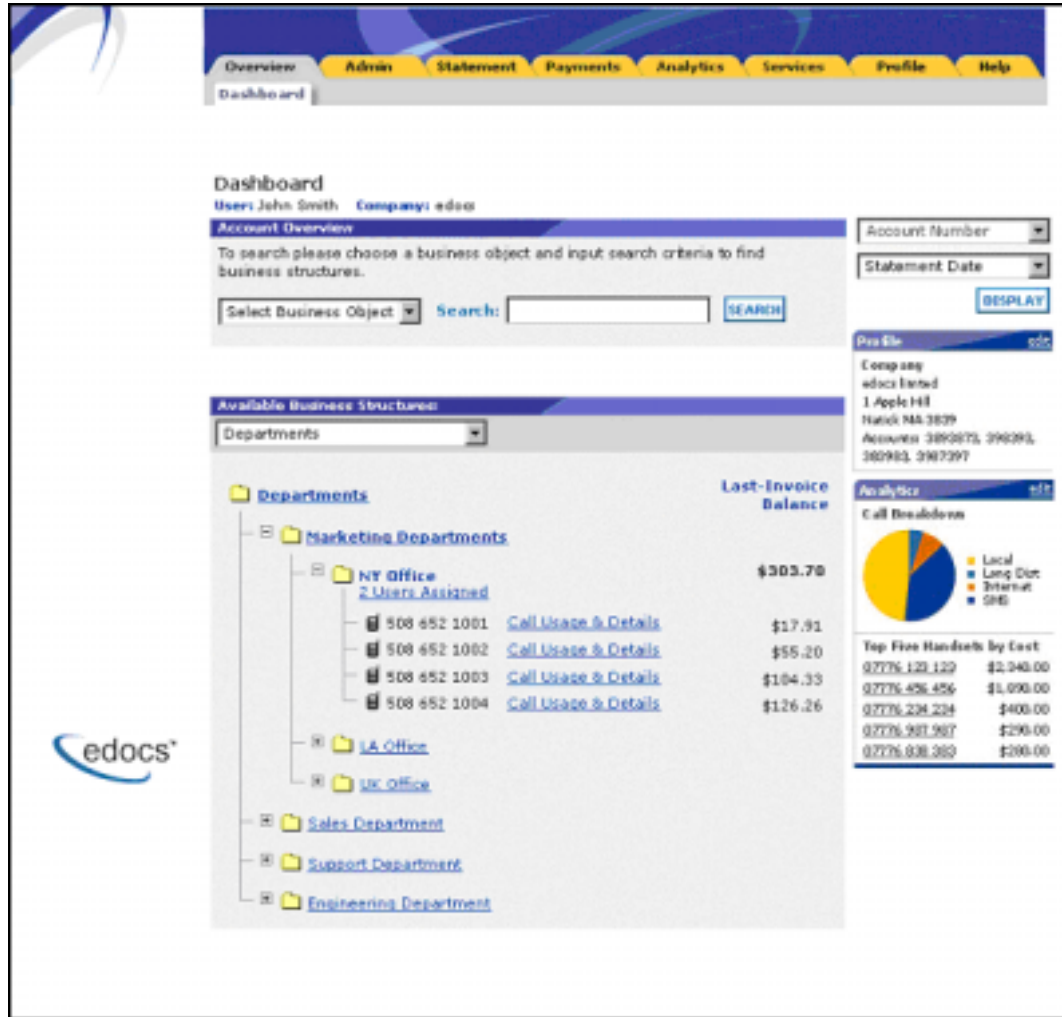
Overview Admin Statement Payments Analytics Services Profile Help

Dashboard

Dashboard
User: John Smith Company: edocs

Account Overview
To search please choose a business object and input search criteria to find business structures.
Select Business Object Search: SEARCH

Account Number
Statement Date
DISPLAY

Profile edit
Company
edocs limited
1 Apple Hill
Natick MA 3839
Accounts: 3893873, 398393, 383983, 3987397

Available Business Structures
Departments

Departments
Last-Invoice Balance
Marketing Departments
NY Office
2 Users Assigned
$303.70
508 652 1001 Call Usage & Details $17.91
508 652 1002 Call Usage & Details $55.20
508 652 1003 Call Usage & Details $104.33
508 652 1004 Call Usage & Details $126.26
LA Office
UK Office
Sales Department
Support Department
Engineering Department

Analytics edit
Call Breakdown
Local
Long Dist
Internet
SMS

Top Five Handsets by Cost
| | |
|---|---|
| 07776 123 123 | $2,340.00 |
| 07776 456 456 | $1,090.00 |
| 07776 234 234 | $400.00 |
| 07776 987 987 | $290.00 |
| 07776 838 383 | $280.00 |

edocs